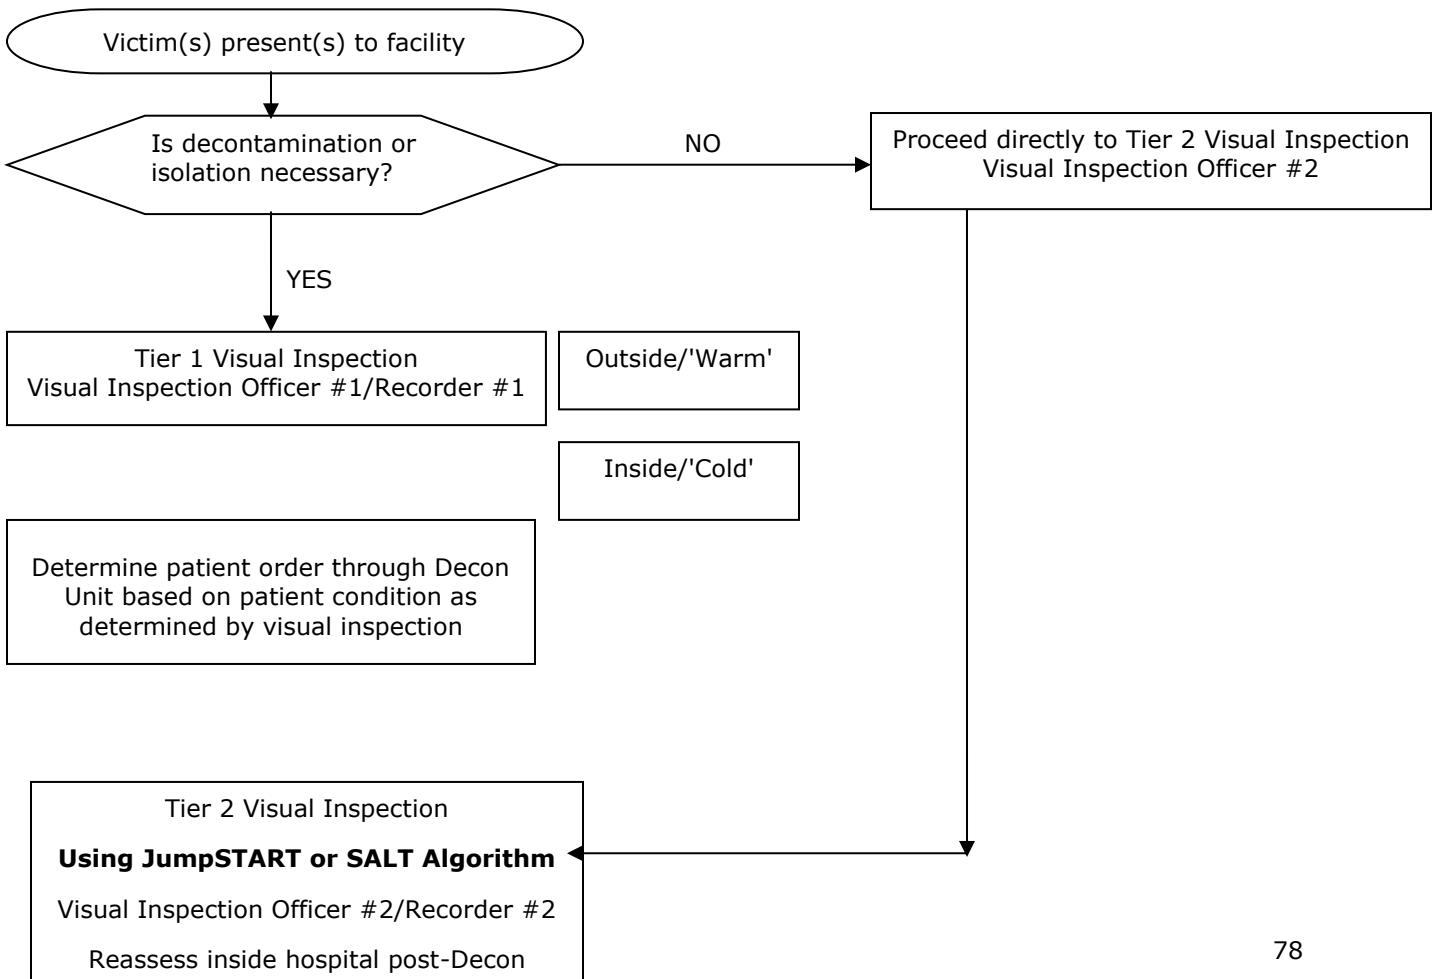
Victim(s) present(s) to facility

Is decontamination or isolation necessary?

NO

Proceed directly to Tier 2 Visual Inspection
Visual Inspection Officer #2

YES

Tier 1 Visual Inspection
Visual Inspection Officer #1/Recorder #1

Outside/'Warm'

Inside/'Cold'

Determine patient order through Decon Unit based on patient condition as determined by visual inspection

Tier 2 Visual Inspection

**Using JumpSTART or SALT Algorithm**

Visual Inspection Officer #2/Recorder #2

Reassess inside hospital post-Decon

78